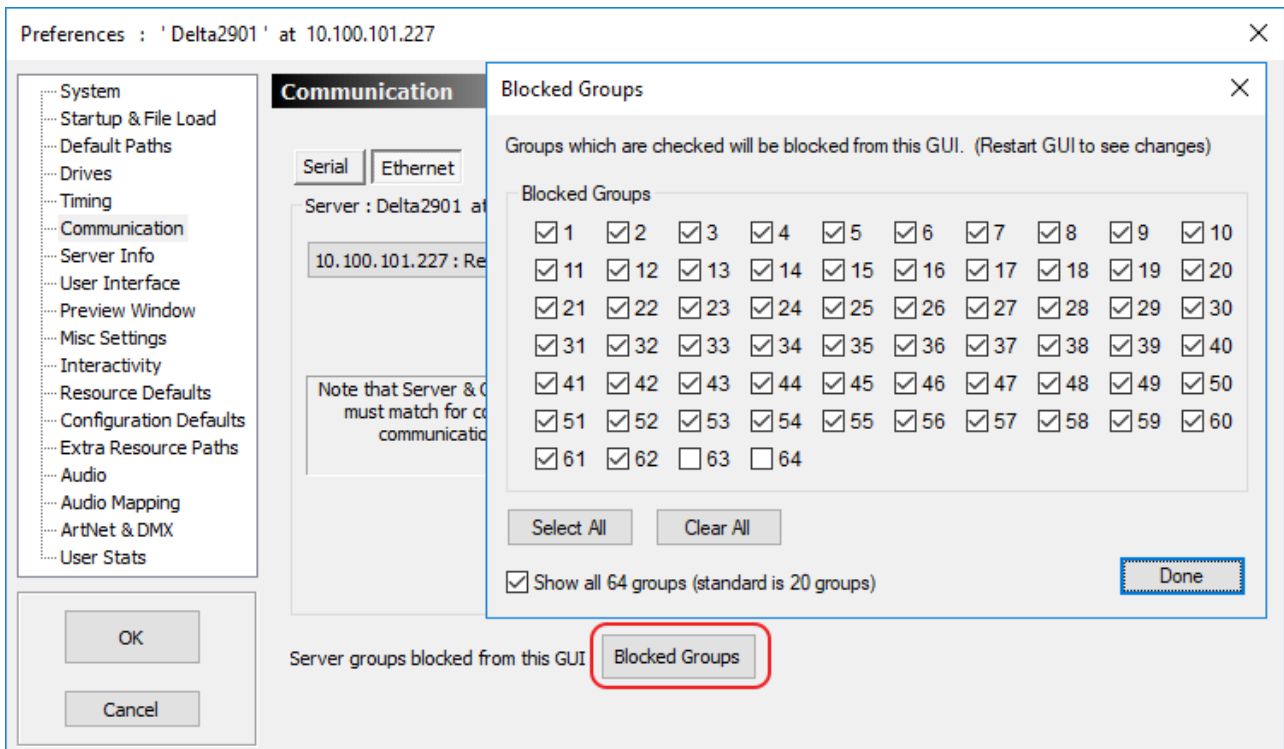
Preferences : ' Delta2901 ' at 10.100.101.227

X

System
Startup & File Load
Default Paths
Drives
Timing
Communication
Server Info
User Interface
Preview Window
Misc Settings
Interactivity
Resource Defaults
Configuration Defaults
Extra Resource Paths
Audio
Audio Mapping
ArtNet & DMX
User Stats

OK

Cancel

Communication

Serial | Ethernet

Server : Delta2901 a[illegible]

10.100.101.227 : Re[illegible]

Note that Server & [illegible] must match for c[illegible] communicati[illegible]

Server groups blocked from this GUI | Blocked Groups

Blocked Groups

X

Groups which are checked will be blocked from this GUI. (Restart GUI to see changes)

Blocked Groups

| | | | | | | | | | |
|---|---|---|---|---|---|---|---|---|---|
| ☑ 1 | ☑ 2 | ☑ 3 | ☑ 4 | ☑ 5 | ☑ 6 | ☑ 7 | ☑ 8 | ☑ 9 | ☑ 10 |
| ☑ 11 | ☑ 12 | ☑ 13 | ☑ 14 | ☑ 15 | ☑ 16 | ☑ 17 | ☑ 18 | ☑ 19 | ☑ 20 |
| ☑ 21 | ☑ 22 | ☑ 23 | ☑ 24 | ☑ 25 | ☑ 26 | ☑ 27 | ☑ 28 | ☑ 29 | ☑ 30 |
| ☑ 31 | ☑ 32 | ☑ 33 | ☑ 34 | ☑ 35 | ☑ 36 | ☑ 37 | ☑ 38 | ☑ 39 | ☑ 40 |
| ☑ 41 | ☑ 42 | ☑ 43 | ☑ 44 | ☑ 45 | ☑ 46 | ☑ 47 | ☑ 48 | ☑ 49 | ☑ 50 |
| ☑ 51 | ☑ 52 | ☑ 53 | ☑ 54 | ☑ 55 | ☑ 56 | ☑ 57 | ☑ 58 | ☑ 59 | ☑ 60 |
| ☑ 61 | ☑ 62 | ☐ 63 | ☐ 64 | | | | | | |

Select All | Clear All

☑ Show all 64 groups (standard is 20 groups)

Done